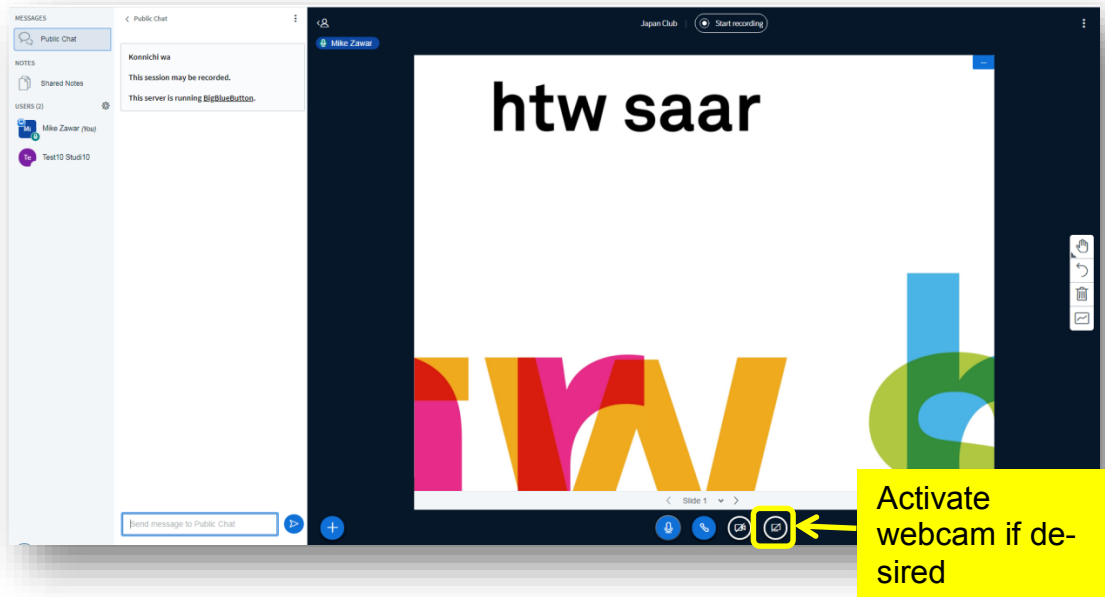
MESSAGES

Public Chat

NOTES

Shared Notes

USERS (2)

Mi Mike Zawar (You)

Te Test10 Studi10

Public Chat

Konnichi wa

This session may be recorded.

This server is running BigBlueButton.

Send message to Public Chat

Japan Club

Start recording

Mike Zawar

htw saar

Slide 1

Activate webcam if desired